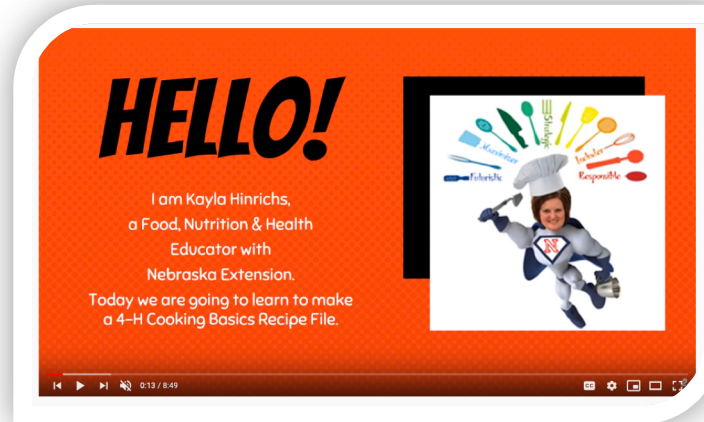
HELLO!

I am Kayla Hinrichs, a Food, Nutrition & Health Educator with Nebraska Extension. Today we are going to learn to make a 4-H Cooking Basics Recipe File.

Maximizer Strategic Includer Futuristic Responsible

N

0:13 / 8:49